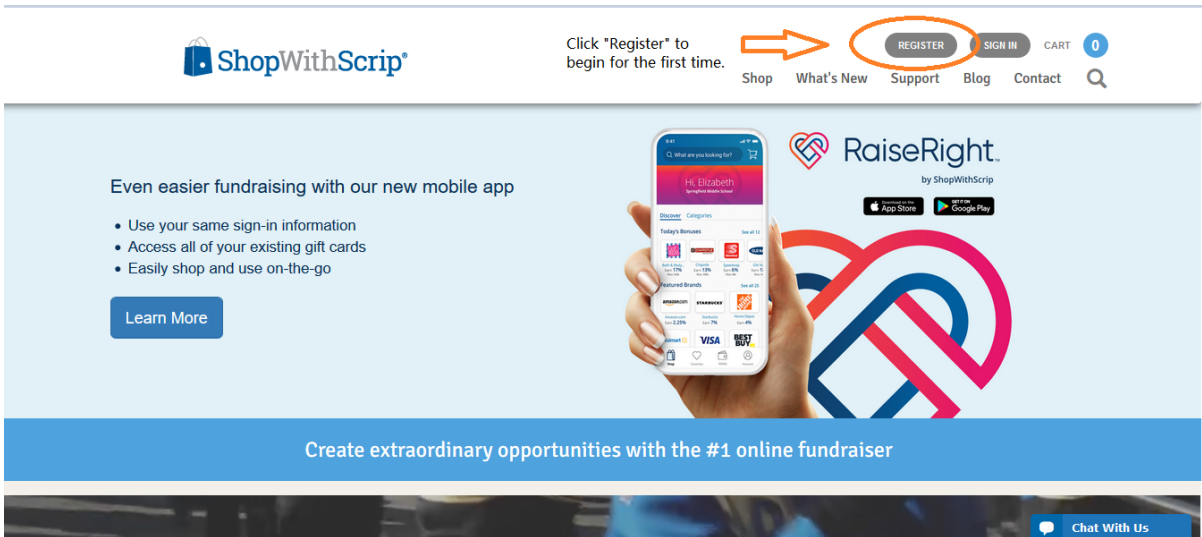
ShopWithScrip®

Click "Register" to begin for the first time.

REGISTER
SIGN IN
CART
0

Shop What's New Support Blog Contact

Even easier fundraising with our new mobile app

• Use your same sign-in information
• Access all of your existing gift cards
• Easily shop and use on-the-go

Learn More

RaiseRight
by ShopWithScrip

Download on the App Store
GET IT ON Google Play

What are you looking for?
Hi, Elizabeth
Springfield Middle School
Discover Categories
Today's Bonuses See all 12
Featured Brands See all 25
amazon.com
STARBUCKS
VISA
BEST BUY

Create extraordinary opportunities with the #1 online fundraiser

Chat With Us